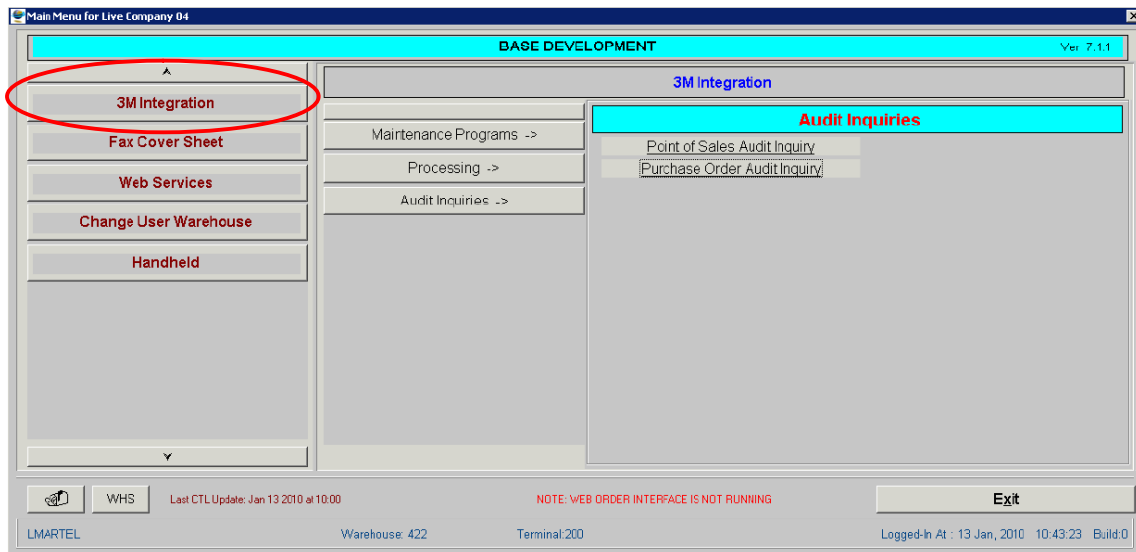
Main Menu for Live Company 04

BASE DEVELOPMENT

Ver 7.1.1

3M Integration

Fax Cover Sheet

Web Services

Change User Warehouse

Handheld

3M Integration

Maintenance Programs ->

Processing ->

Audit Inquiries ->

Audit Inquiries

Point of Sales Audit Inquiry

Purchase Order Audit Inquiry

WHS

Last CTL Update: Jan 13 2010 at 10:00

NOTE: WEB ORDER INTERFACE IS NOT RUNNING

Exit

LMARTEL

Warehouse: 422

Terminal:200

Logged-In At : 13 Jan, 2010 10:43:23 Build:0